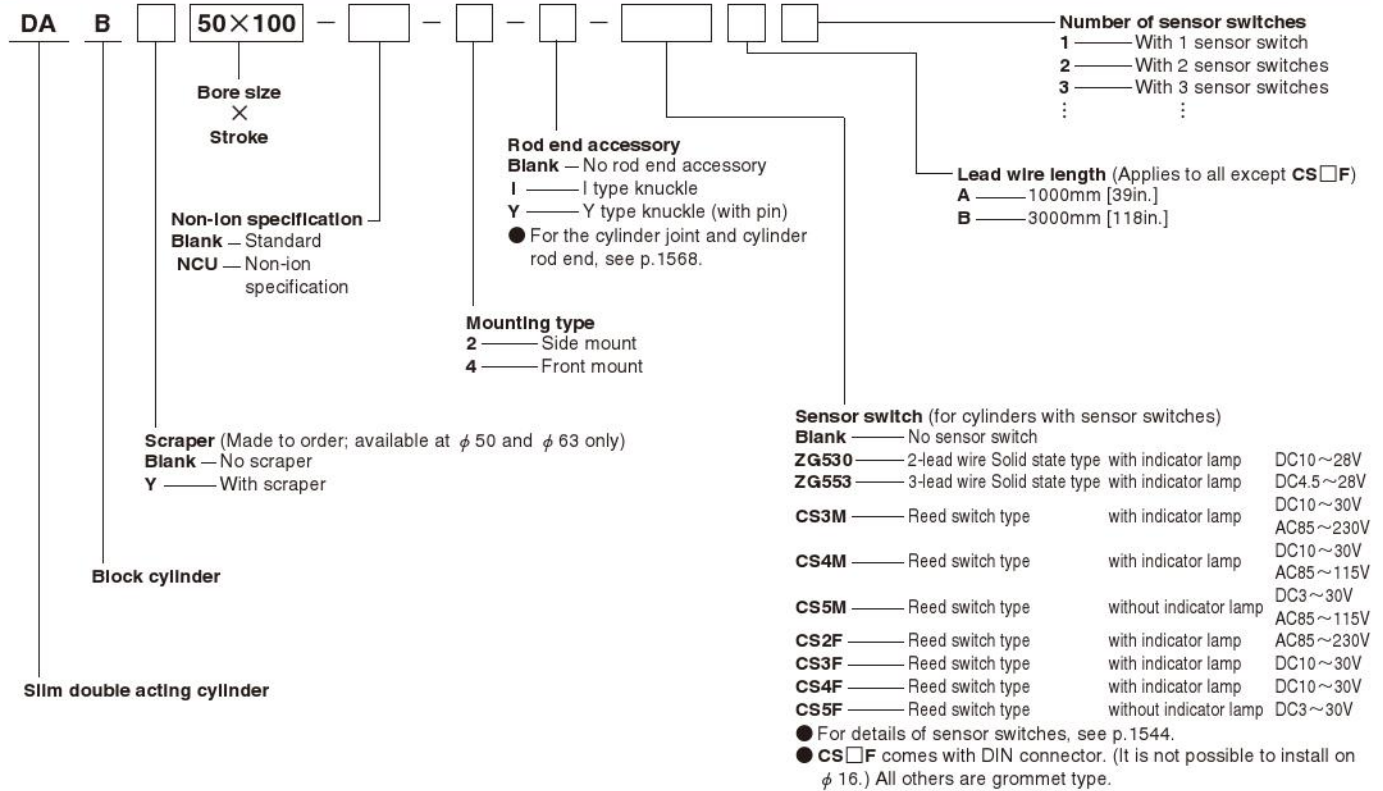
DA B □ 50×100 – □ – □ – □ – □ □ □

Number of sensor switches
1 — With 1 sensor switch
2 — With 2 sensor switches
3 — With 3 sensor switches
⋮ ⋮

Bore size × Stroke

Rod end accessory
Blank — No rod end accessory
I — I type knuckle
Y — Y type knuckle (with pin)
● For the cylinder joint and cylinder rod end, see p.1568.

Lead wire length (Applies to all except CS□F)
A — 1000mm [39in.]
B — 3000mm [118in.]

Non-ion specification
Blank — Standard
NCU — Non-ion specification

Mounting type
2 — Side mount
4 — Front mount

Sensor switch (for cylinders with sensor switches)

| | | | |
|---|---|---|---|
| Blank | No sensor switch | | |
| ZG530 | 2-lead wire Solid state type | with indicator lamp | DC10～28V |
| ZG553 | 3-lead wire Solid state type | with indicator lamp | DC4.5～28V |
| CS3M | Reed switch type | with indicator lamp | DC10～30V AC85～230V |
| CS4M | Reed switch type | with indicator lamp | DC10～30V AC85～115V |
| CS5M | Reed switch type | without indicator lamp | DC3～30V AC85～115V |
| CS2F | Reed switch type | with indicator lamp | AC85～230V |
| CS3F | Reed switch type | with indicator lamp | DC10～30V |
| CS4F | Reed switch type | with indicator lamp | DC10～30V |
| CS5F | Reed switch type | without indicator lamp | DC3～30V |

● For details of sensor switches, see p.1544.
● CS□F comes with DIN connector. (It is not possible to install on $\phi$16.) All others are grommet type.

Scraper (Made to order; available at $\phi$50 and $\phi$63 only)
Blank — No scraper
Y — With scraper

Block cylinder

Slim double acting cylinder